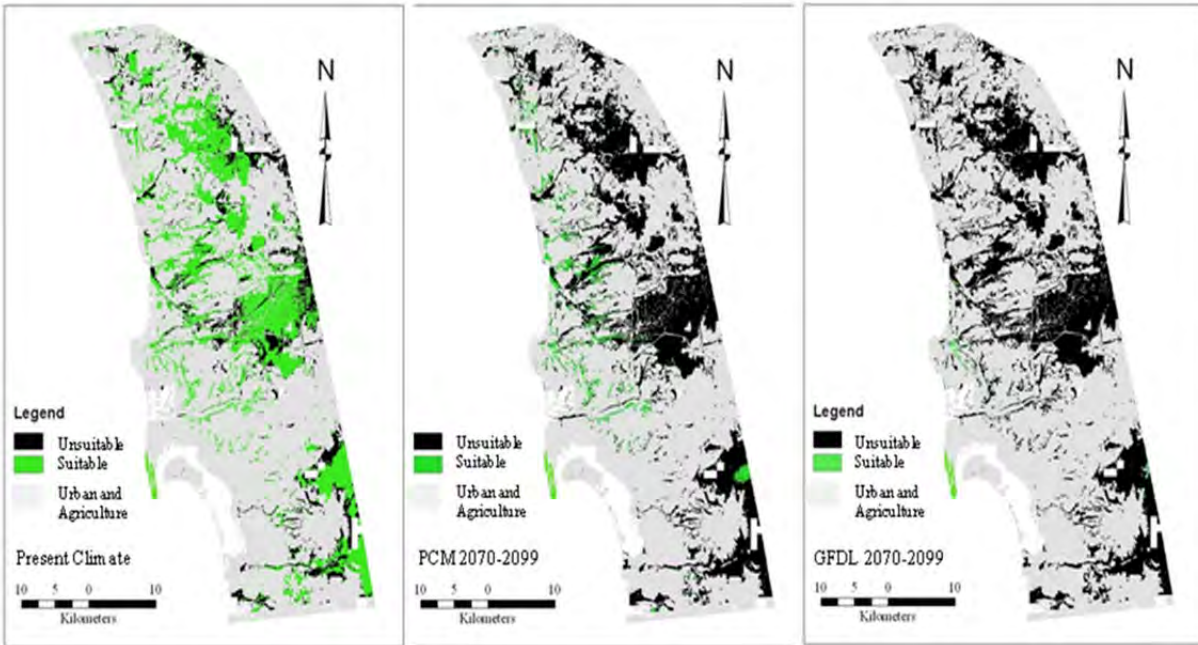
N

Legend

Unsuitable

Suitable

Urban and Agriculture

Present Climate

10 5 0 10

Kilometers

N

Unsuitable

Suitable

Urban and Agriculture

PCM 2070-2099

10 5 0 10

Kilometers

N

Legend

Unsuitable

Suitable

Urban and Agriculture

GFDL 2070-2099

10 5 0 10

Kilometers